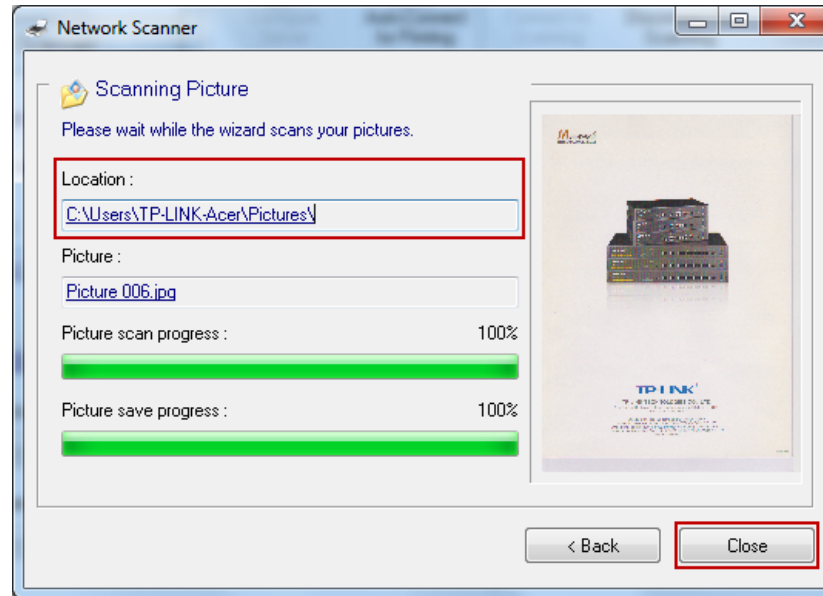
Network Scanner

Scanning Picture

Please wait while the wizard scans your pictures.

Location :

C:\Users\TP-LINK-Acer\Pictures\

Picture :

Picture 006.jpg

Picture scan progress :

100%

Picture save progress :

100%

TP-LINK

< Back

Close